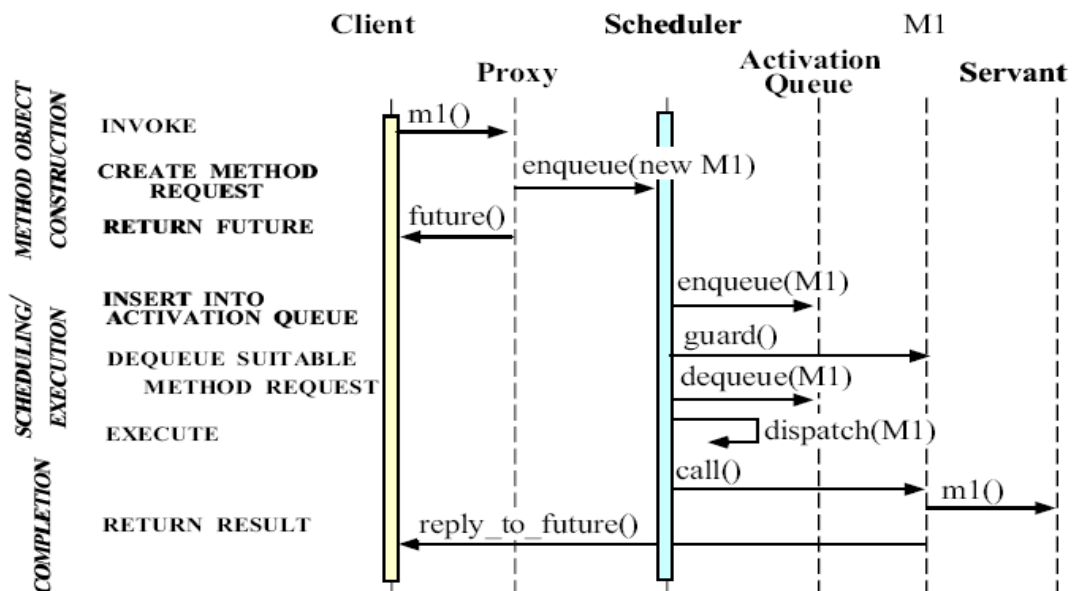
Client Scheduler M1

Proxy Activation Queue Servant

METHOD OBJECT CONSTRUCTION

INVOKE

m1()

CREATE METHOD REQUEST

enqueue(new M1)

RETURN FUTURE

future()

SCHEDULING/ EXECUTION

INSERT INTO ACTIVATION QUEUE

enqueue(M1)

DEQUEUE SUITABLE METHOD REQUEST

guard()

dequeue(M1)

EXECUTE

dispatch(M1)

COMPLETION

call()

m1()

RETURN RESULT

reply_to_future()